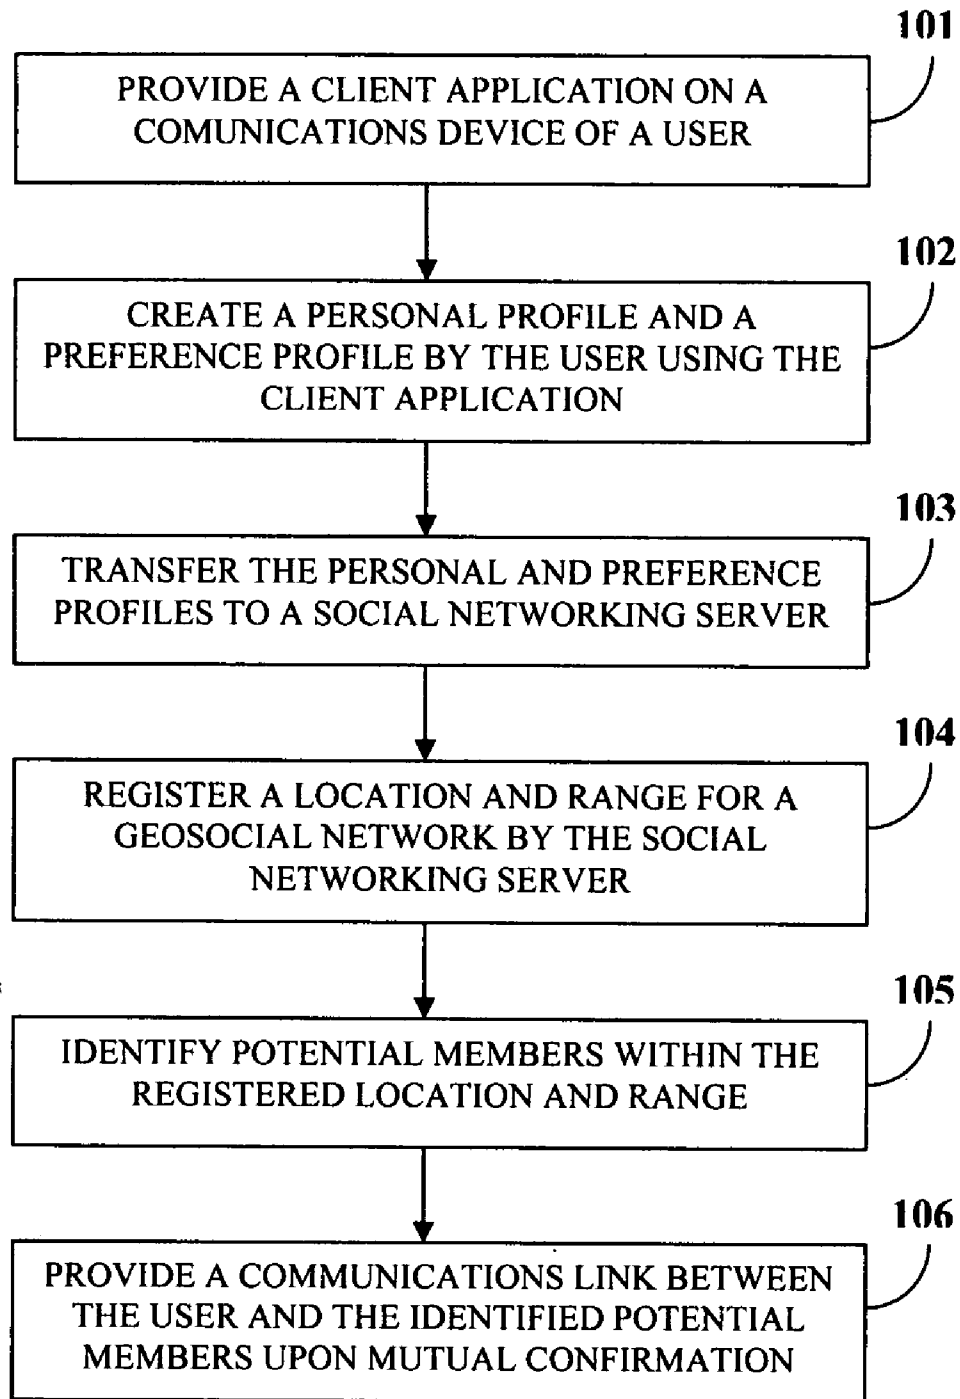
101
PROVIDE A CLIENT APPLICATION ON A COMUNICATIONS DEVICE OF A USER

102
CREATE A PERSONAL PROFILE AND A PREFERENCE PROFILE BY THE USER USING THE CLIENT APPLICATION

103
TRANSFER THE PERSONAL AND PREFERENCE PROFILES TO A SOCIAL NETWORKING SERVER

104
REGISTER A LOCATION AND RANGE FOR A GEOSOCIAL NETWORK BY THE SOCIAL NETWORKING SERVER

105
IDENTIFY POTENTIAL MEMBERS WITHIN THE REGISTERED LOCATION AND RANGE

106
PROVIDE A COMMUNICATIONS LINK BETWEEN THE USER AND THE IDENTIFIED POTENTIAL MEMBERS UPON MUTUAL CONFIRMATION